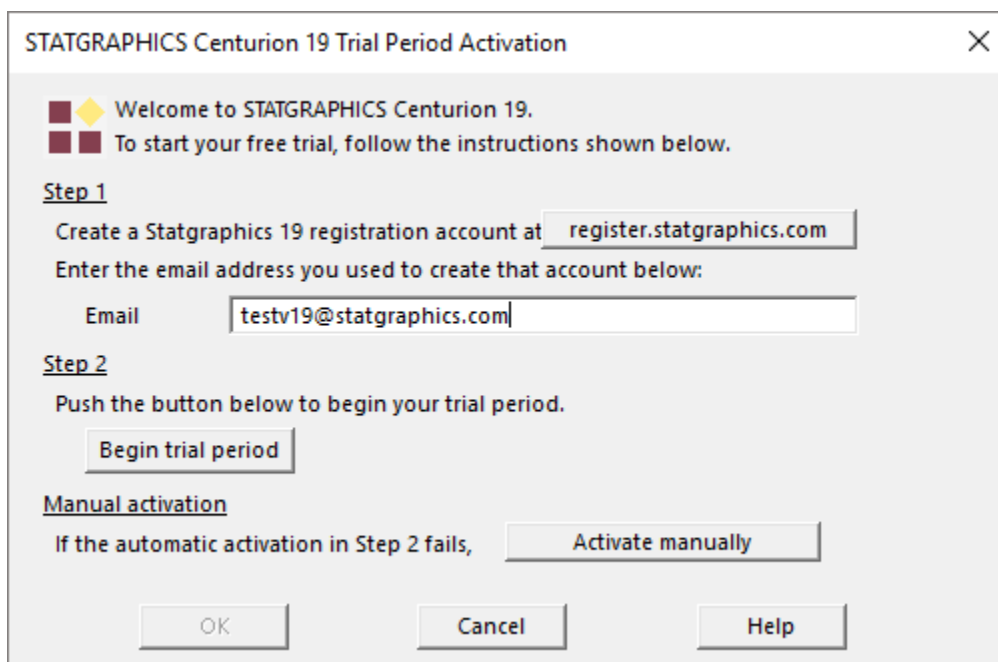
STATGRAPHICS Centurion 19 Trial Period Activation

×

Welcome to STATGRAPHICS Centurion 19.
To start your free trial, follow the instructions shown below.

Step 1

Create a Statgraphics 19 registration account at register.statgraphics.com

Enter the email address you used to create that account below:

Email testv19@statgraphics.com

Step 2

Push the button below to begin your trial period.

Begin trial period

Manual activation

If the automatic activation in Step 2 fails, Activate manually

OK Cancel Help